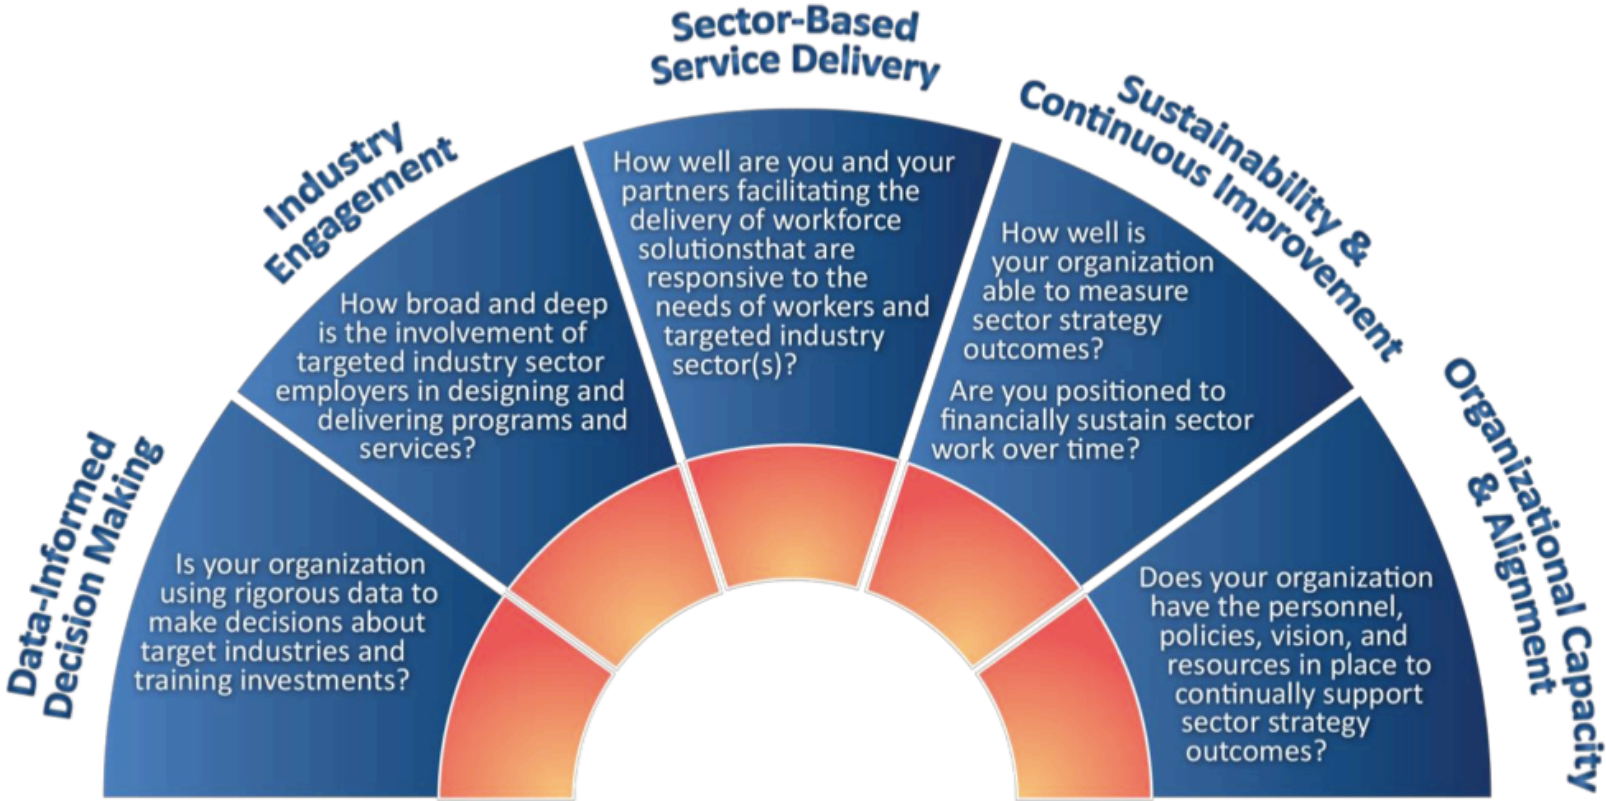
Data-Informed Decision Making

Is your organization using rigorous data to make decisions about target industries and training investments?

Industry Engagement

How broad and deep is the involvement of targeted industry sector employers in designing and delivering programs and services?

Sector-Based Service Delivery

How well are you and your partners facilitating the delivery of workforce solutionsthat are responsive to the needs of workers and targeted industry sector(s)?

Sustainability & Continuous Improvement

How well is your organization able to measure sector strategy outcomes?

Are you positioned to financially sustain sector work over time?

Organizational Capacity & Alignment

Does your organization have the personnel, policies, vision, and resources in place to continually support sector strategy outcomes?